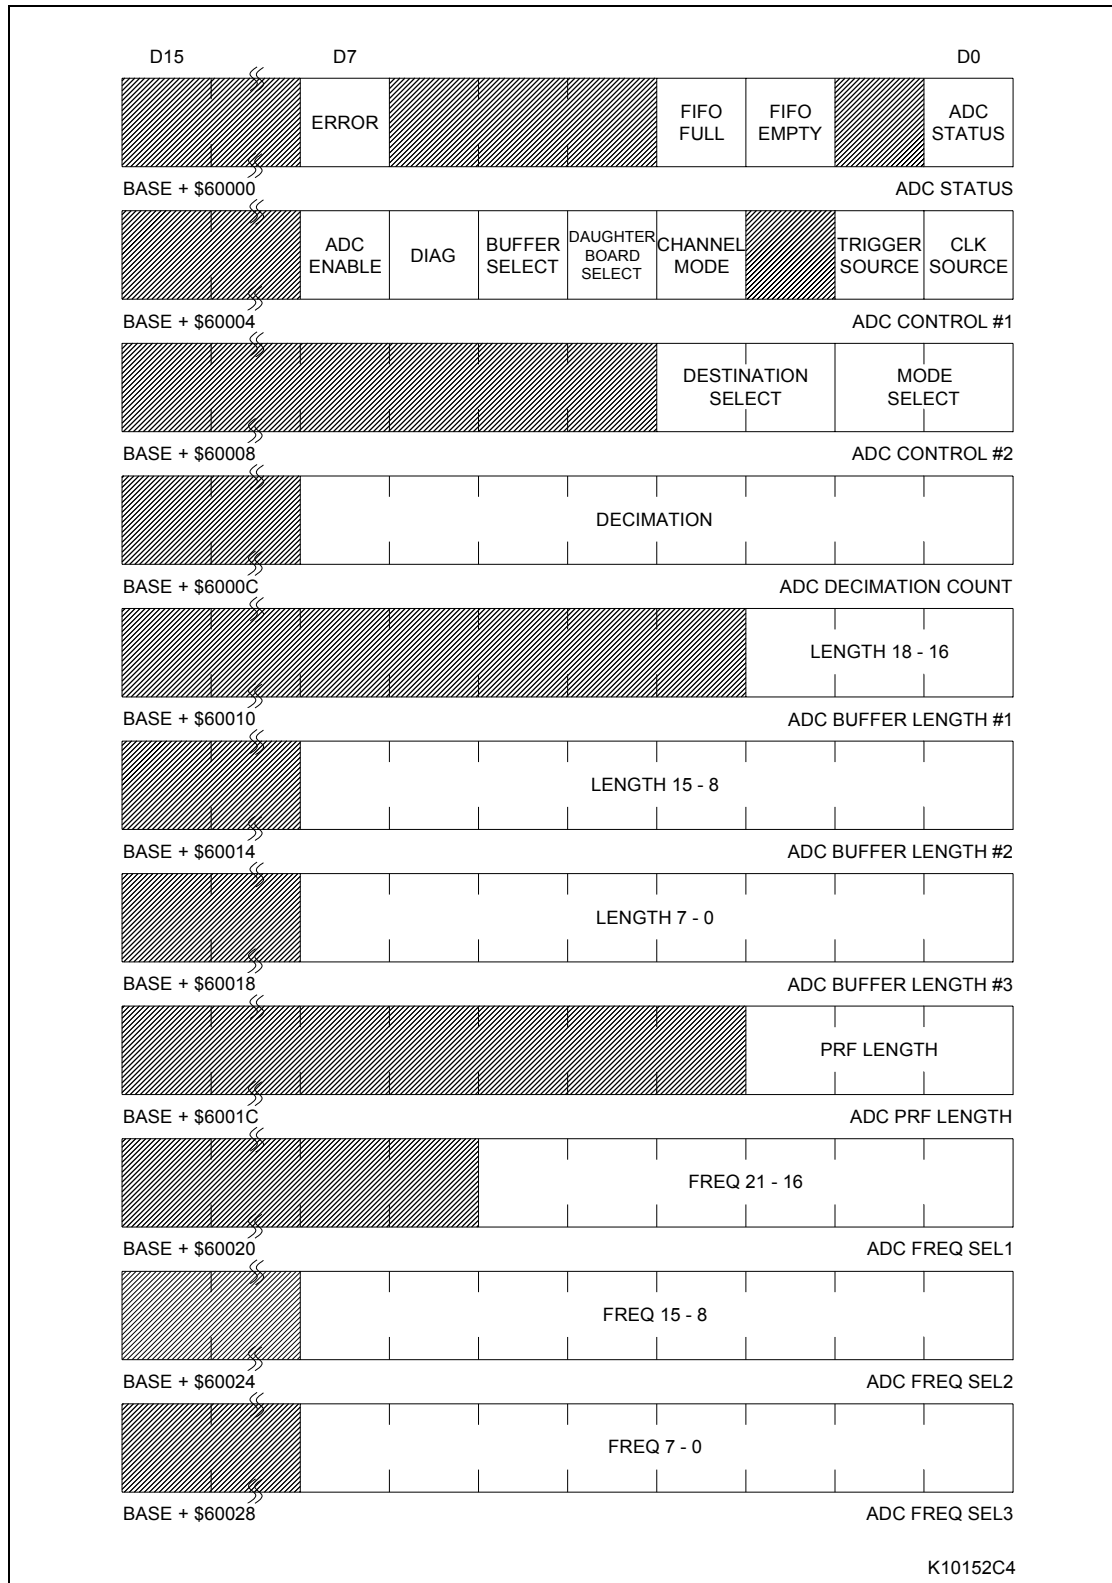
D15 D7 D0

ERROR FIFO FULL FIFO EMPTY ADC STATUS

BASE + \$60000 ADC STATUS

ADC ENABLE DIAG BUFFER SELECT DAUGHTER BOARD SELECT CHANNEL MODE TRIGGER SOURCE CLK SOURCE

BASE + \$60004 ADC CONTROL #1

DESTINATION SELECT MODE SELECT

BASE + \$60008 ADC CONTROL #2

DECIMATION

BASE + \$6000C ADC DECIMATION COUNT

LENGTH 18 - 16

BASE + \$60010 ADC BUFFER LENGTH #1

LENGTH 15 - 8

BASE + \$60014 ADC BUFFER LENGTH #2

LENGTH 7 - 0

BASE + \$60018 ADC BUFFER LENGTH #3

PRF LENGTH

BASE + \$6001C ADC PRF LENGTH

FREQ 21 - 16

BASE + \$60020 ADC FREQ SEL1

FREQ 15 - 8

BASE + \$60024 ADC FREQ SEL2

FREQ 7 - 0

BASE + \$60028 ADC FREQ SEL3

K10152C4